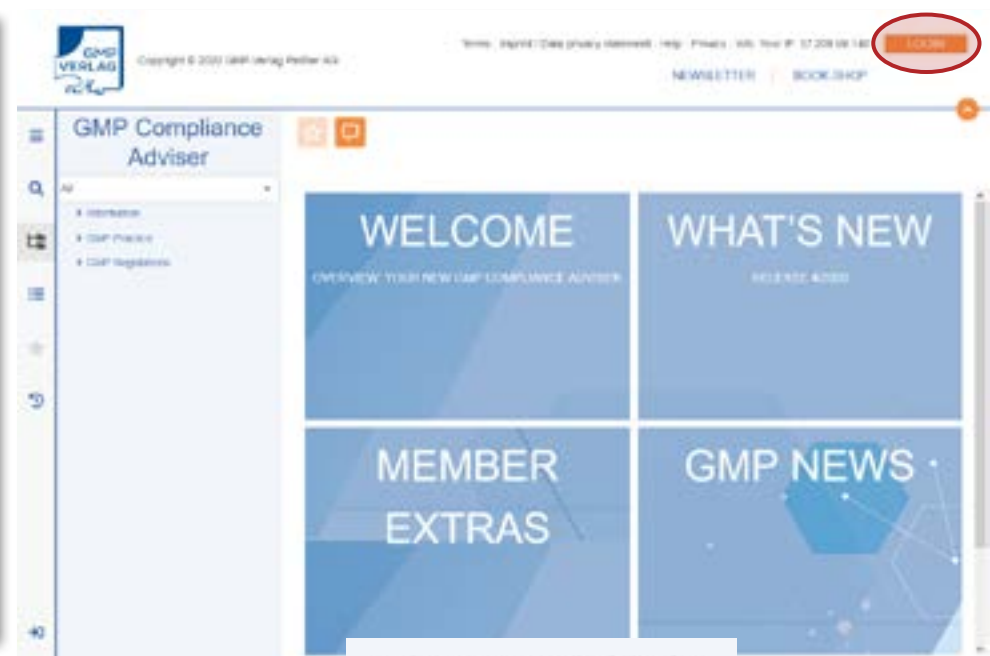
GMP VERLAG

Copyright © 2020 GMP Verlag Peither AG

Terms | Imprint / Data privacy statement | Help | Privacy | Info: Your IP: 37.209.66.140 LOGIN

NEWSLETTER | BOOK SHOP

GMP Compliance Adviser

All

▸ Information
▸ GMP Practice
▸ GMP Regulations

WELCOME

OVERVIEW: YOUR NEW GMP COMPLIANCE ADVISER

WHAT'S NEW

RELEASE 4/2020

MEMBER EXTRAS

GMP NEWS